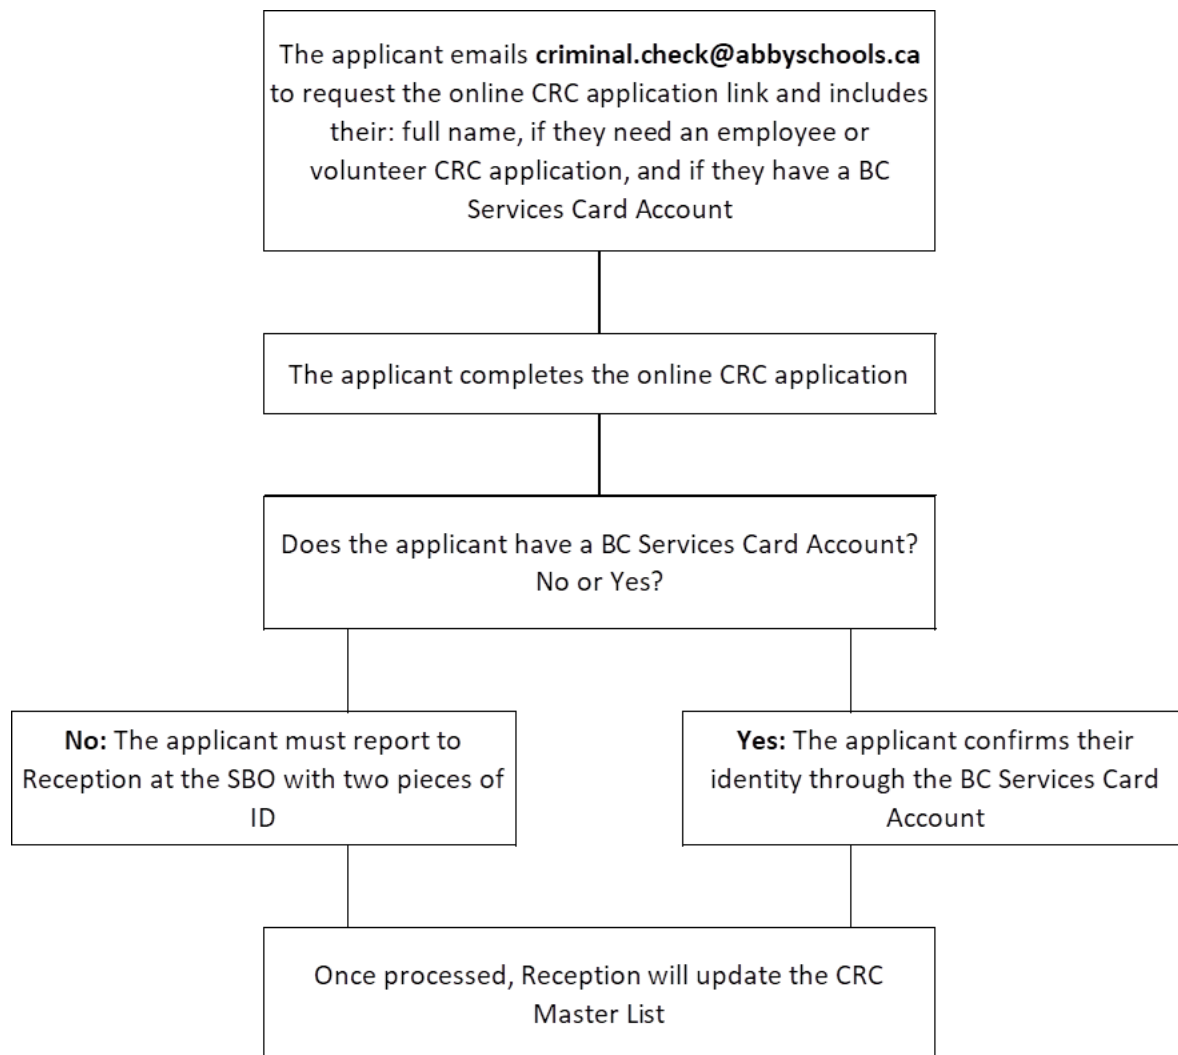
The applicant emails **criminal.check@abbyschools.ca** to request the online CRC application link and includes their: full name, if they need an employee or volunteer CRC application, and if they have a BC Services Card Account

The applicant completes the online CRC application

Does the applicant have a BC Services Card Account? No or Yes?

**No:** The applicant must report to Reception at the SBO with two pieces of ID

**Yes:** The applicant confirms their identity through the BC Services Card Account

Once processed, Reception will update the CRC Master List